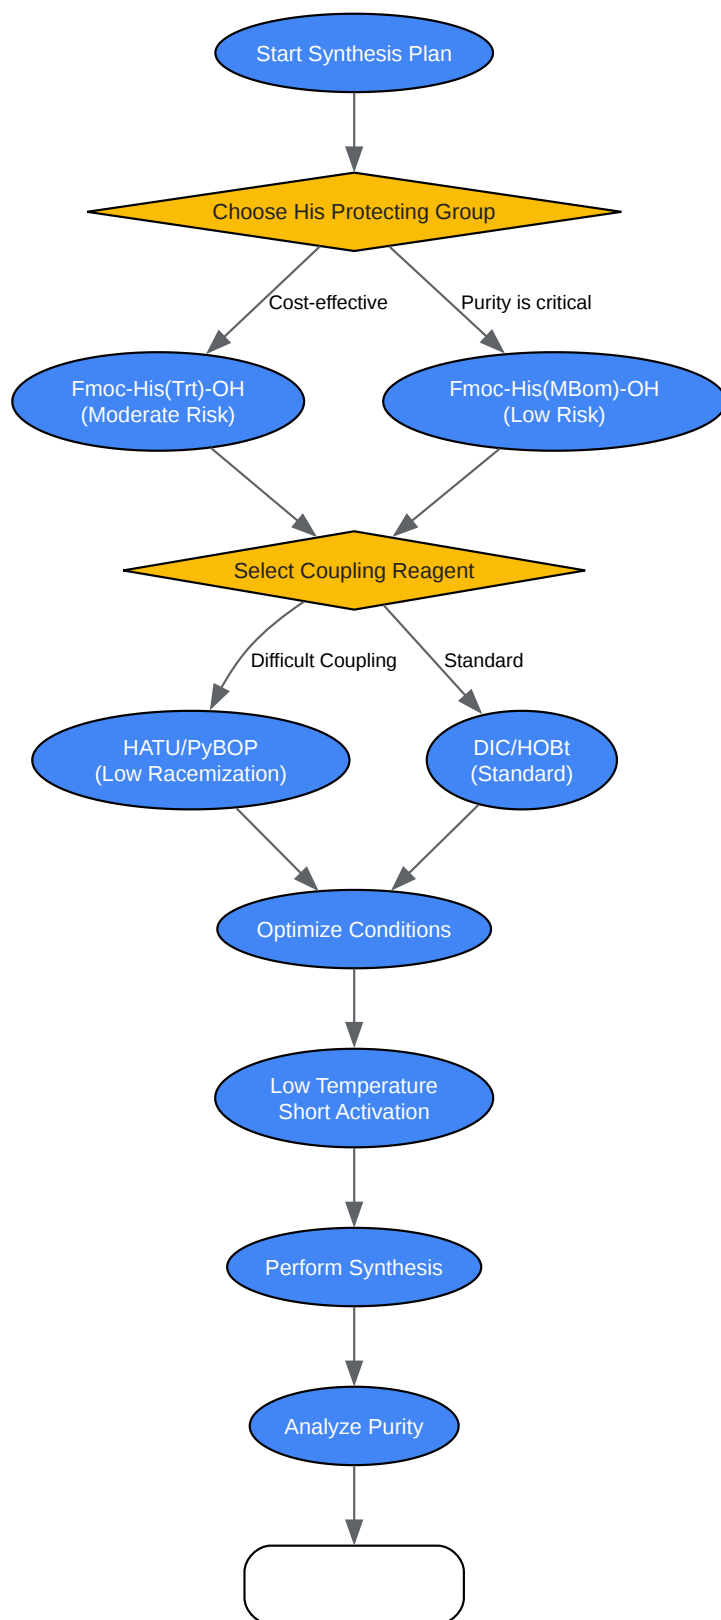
Start Synthesis Plan

Choose His Protecting Group

Cost-effective

Purity is critical

Fmoc-His(Trt)-OH
(Moderate Risk)

Fmoc-His(MBom)-OH
(Low Risk)

Select Coupling Reagent

Difficult Coupling

Standard

HATU/PyBOP
(Low Racemization)

DIC/HOBt
(Standard)

Optimize Conditions

Low Temperature
Short Activation

Perform Synthesis

Analyze Purity